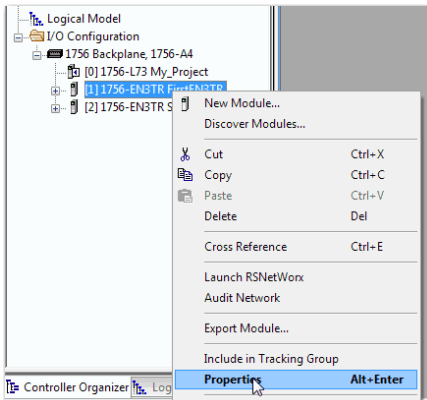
Logical Model
I/O Configuration
1756 Backplane, 1756-A4
[0] 1756-L73 My_Project
[1] 1756-EN3TR FirstEN3TR
[2] 1756-EN3TR S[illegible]

New Module...
Discover Modules...
Cut Ctrl+X
Copy Ctrl+C
Paste Ctrl+V
Delete Del
Cross Reference Ctrl+E
Launch RSNetWorx
Audit Network
Export Module...
Include in Tracking Group
Properties Alt+Enter

Controller Organizer
Log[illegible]